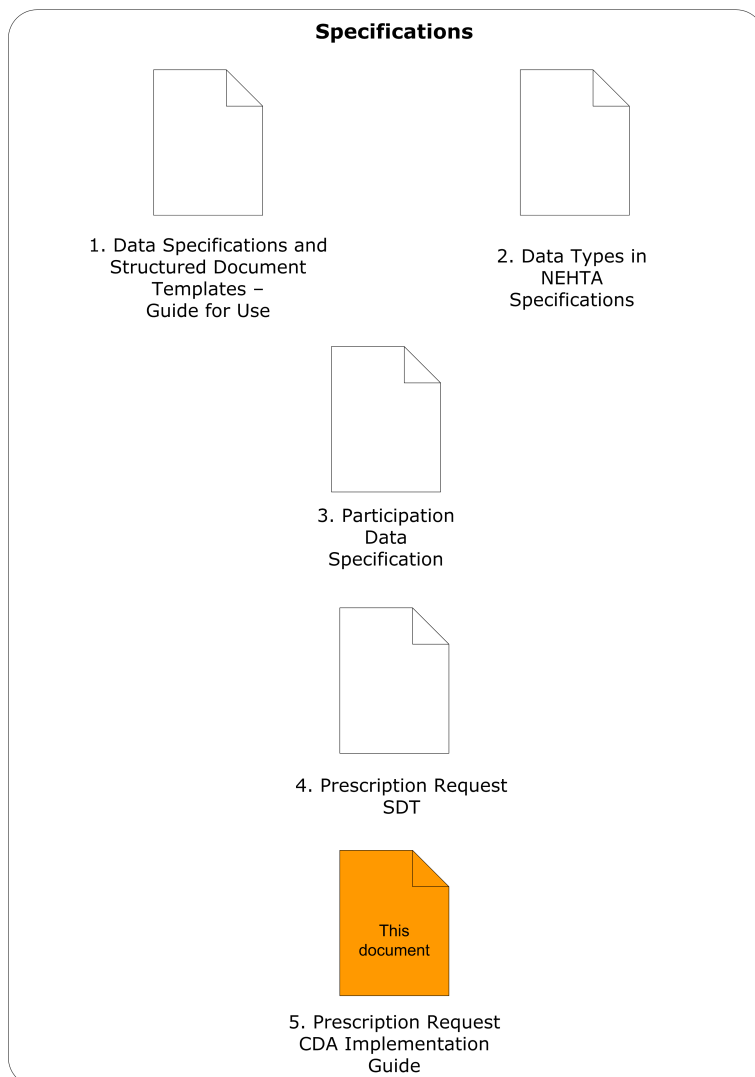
**Specifications**

1. Data Specifications and Structured Document Templates – Guide for Use

2. Data Types in NEHTA Specifications

3. Participation Data Specification

4. Prescription Request SDT

This document

5. Prescription Request CDA Implementation Guide